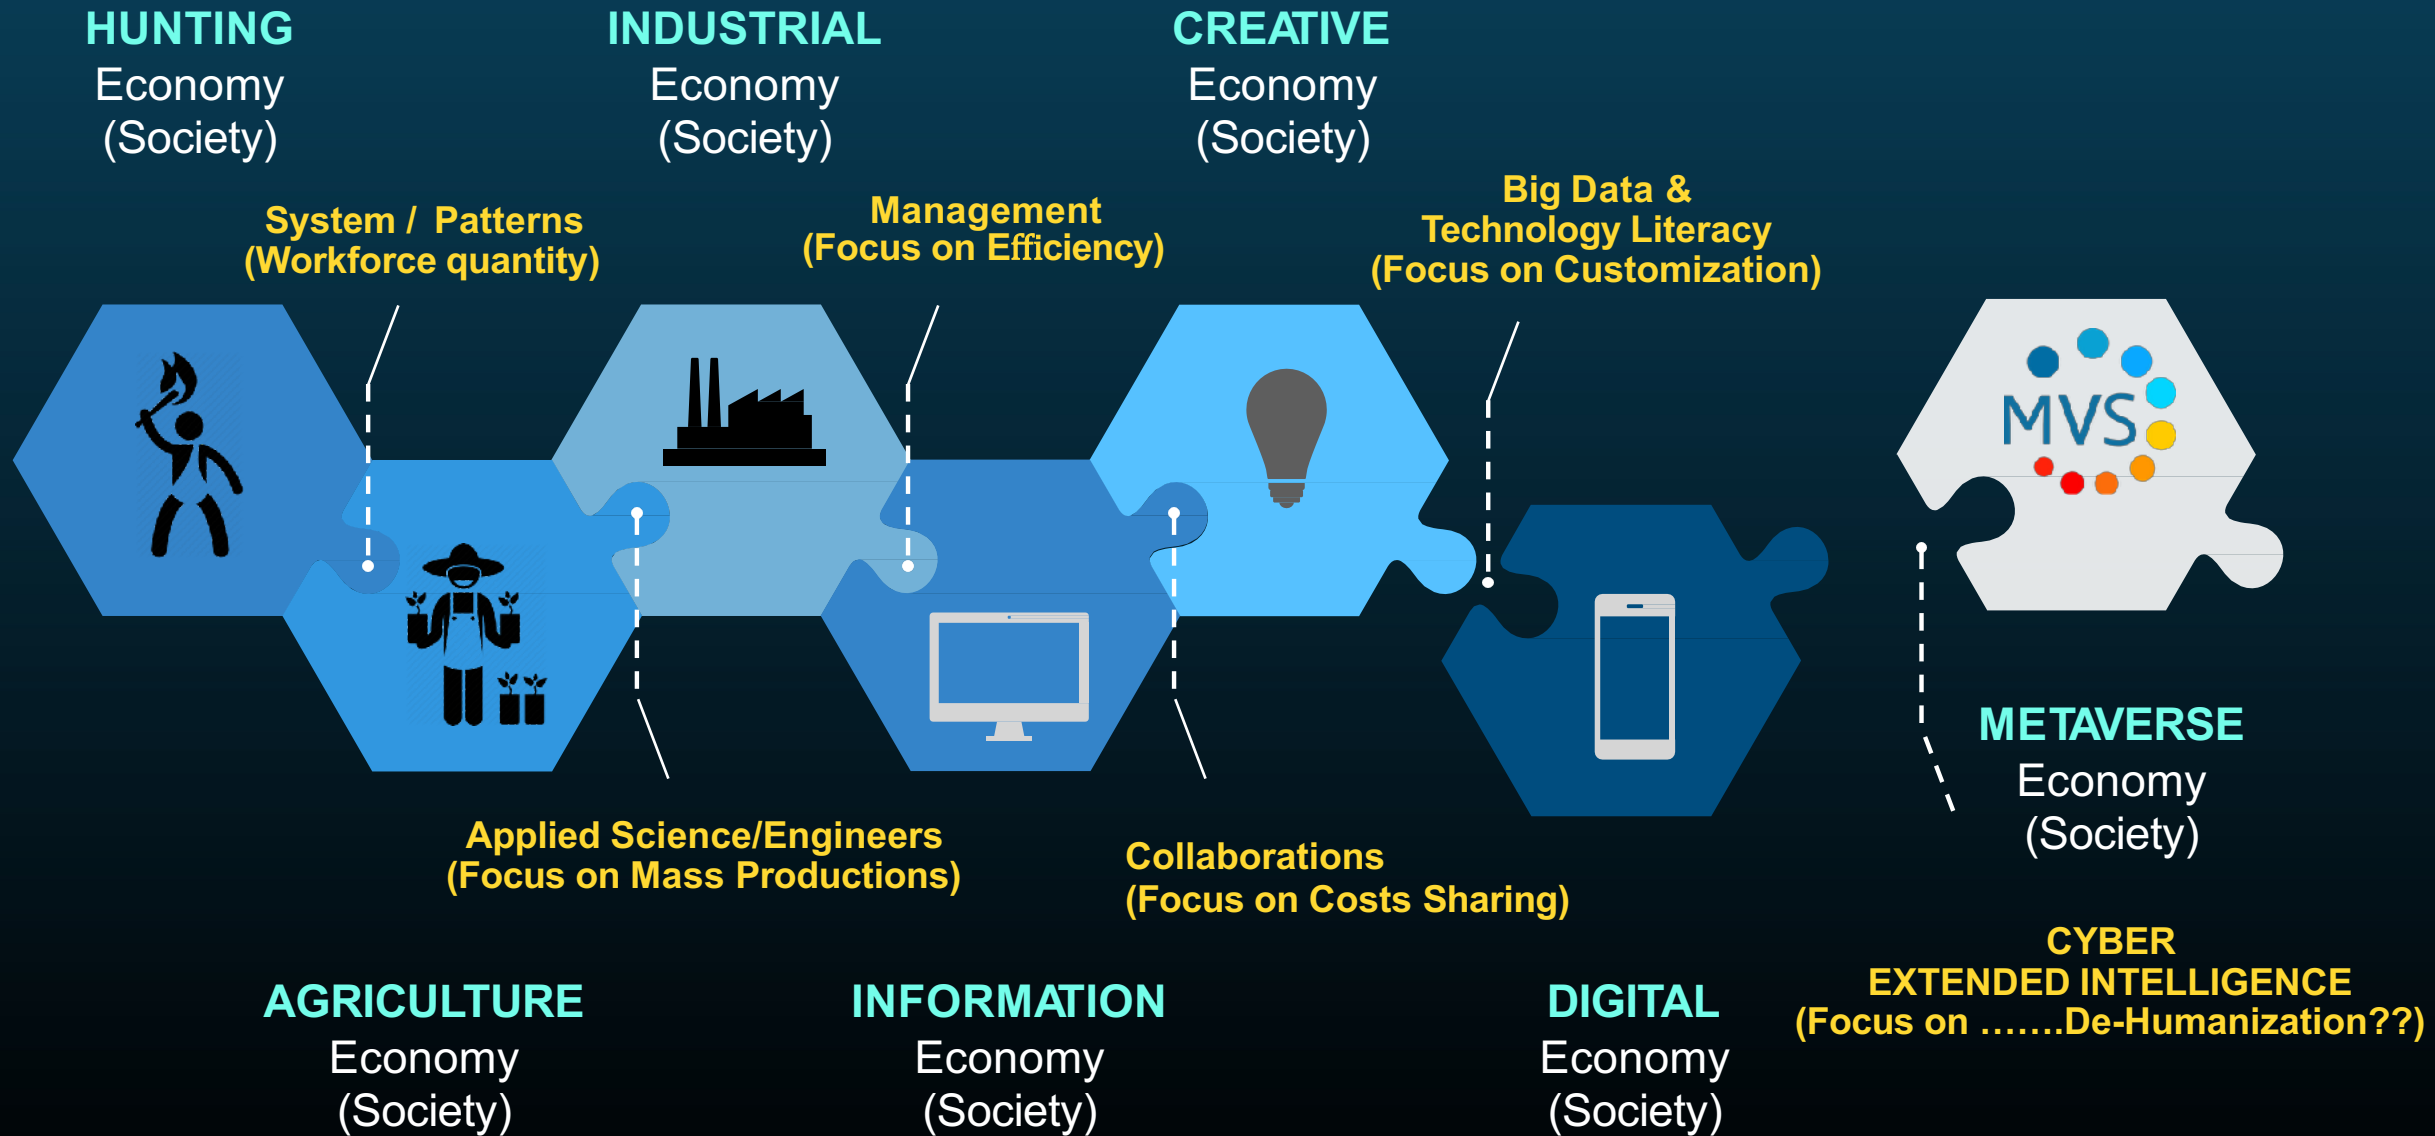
HUNTING
Economy
(Society)

INDUSTRIAL
Economy
(Society)

CREATIVE
Economy
(Society)

System / Patterns
(Workforce quantity)

Management
(Focus on Efficiency)

Big Data &
Technology Literacy
(Focus on Customization)

MVS

METAVERSE
Economy
(Society)

Applied Science/Engineers
(Focus on Mass Productions)

Collaborations
(Focus on Costs Sharing)

CYBER
EXTENDED INTELLIGENCE
(Focus on .......De-Humanization??)

AGRICULTURE
Economy
(Society)

INFORMATION
Economy
(Society)

DIGITAL
Economy
(Society)